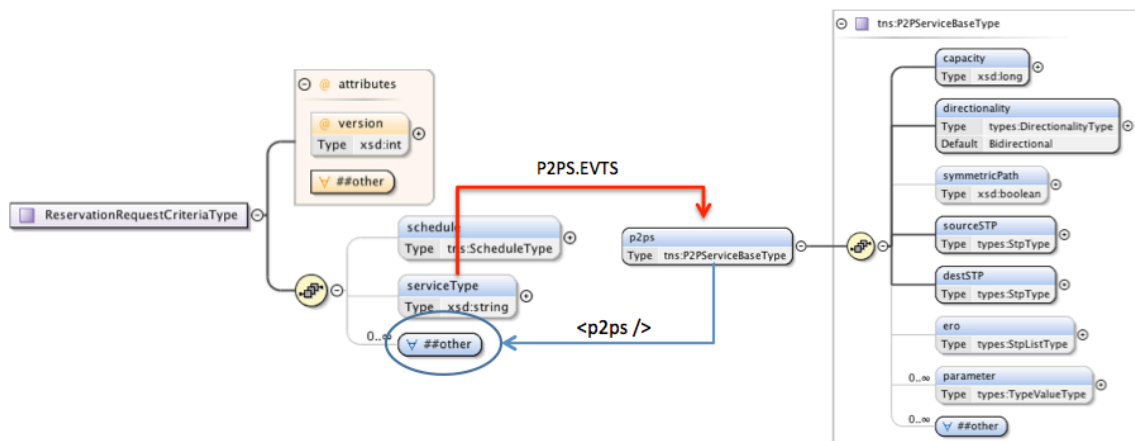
ReservationRequestCriteriaType

attributes

version
Type xsd:int

∀ ##other

schedule
Type tns:ScheduleType

serviceType
Type xsd:string

0..∞ ∀ ##other

P2PS.EVTS

<p2ps />

p2ps
Type tns:P2PServiceBaseType

tns:P2PServiceBaseType

capacity
Type xsd:long

directionality
Type types:DirectionalityType
Default Bidirectional

symmetricPath
Type xsd:boolean

sourceSTP
Type types:StpType

destSTP
Type types:StpType

ero
Type types:StpListType

0..∞ parameter
Type types:TypeValueType

0..∞ ∀ ##other